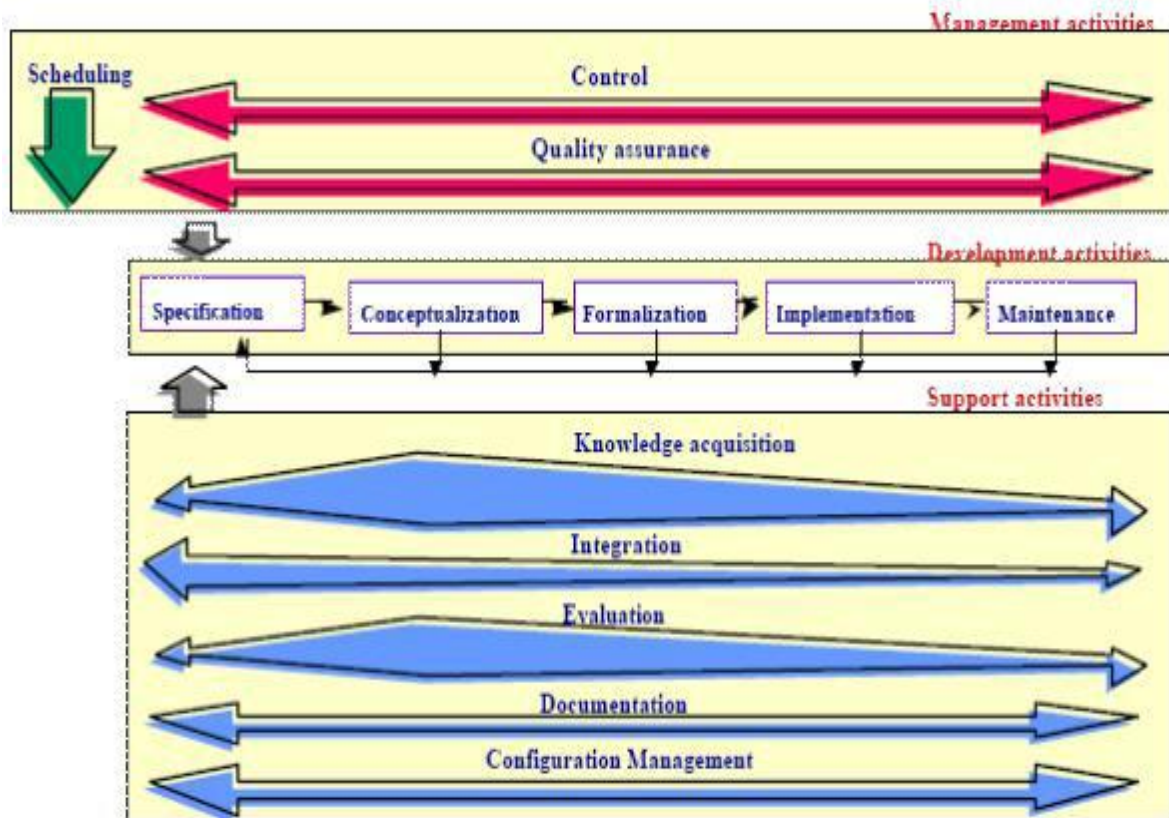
Management activities

Scheduling

Control

Quality assurance

Development activities

Specification

Conceptualization

Formalization

Implementation

Maintenance

Support activities

Knowledge acquisition

Integration

Evaluation

Documentation

Configuration Management